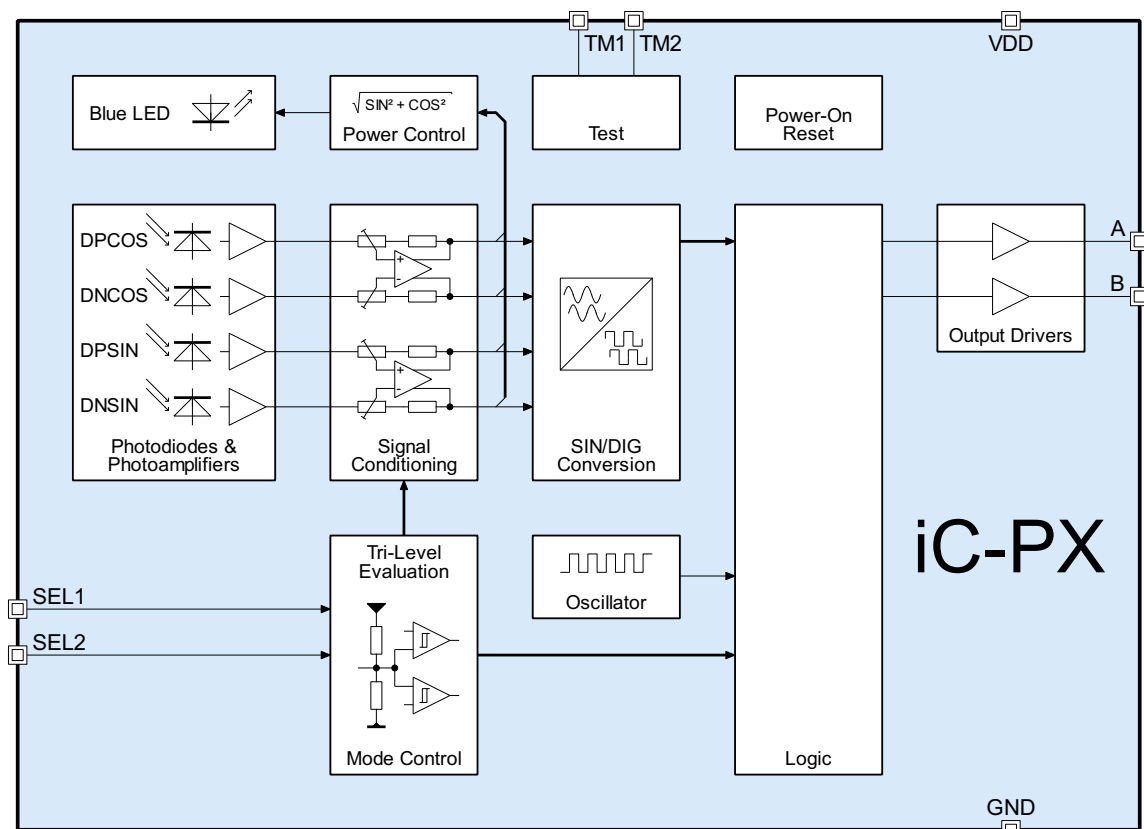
TM1 TM2

VDD

Blue LED

$\sqrt{SIN^2 + COS^2}$

Power Control

Test

Power-On Reset

DPCOS

DNCOS

DPSIN

DNSIN

Photodiodes & Photoamplifiers

+

-

+

-

Signal Conditioning

SIN/DIG Conversion

Logic

A

B

Output Drivers

iC-PX

Tri-Level Evaluation

Mode Control

Oscillator

SEL1

SEL2

GND